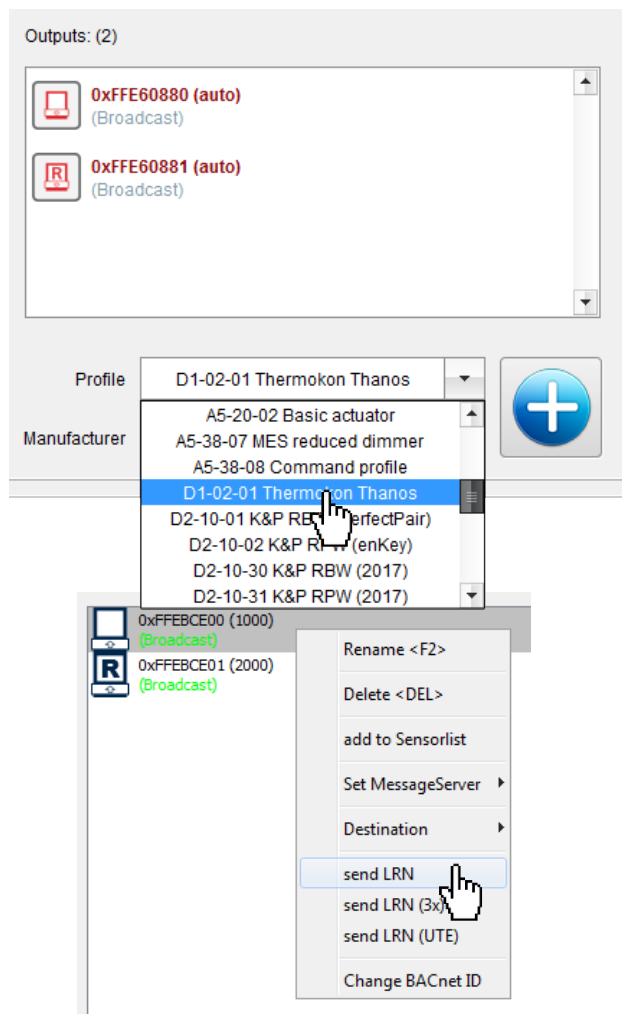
Outputs: (2)

0xFFE60880 (auto)
(Broadcast)

R
0xFFE60881 (auto)
(Broadcast)

Profile
D1-02-01 Thermokon Thanos

Manufacturer

A5-20-02 Basic actuator
A5-38-07 MES reduced dimmer
A5-38-08 Command profile
D1-02-01 Thermokon Thanos
D2-10-01 K&P RB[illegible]erfectPair)
D2-10-02 K&P R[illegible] (enKey)
D2-10-30 K&P RBW (2017)
D2-10-31 K&P RPW (2017)

0xFFEBCE00 (1000)
(Broadcast)
R
0xFFEBCE01 (2000)
(Broadcast)

Rename <F2>
Delete <DEL>
add to Sensorlist
Set MessageServer
Destination
send LRN
send LRN (3x)
send LRN (UTE)
Change BACnet ID